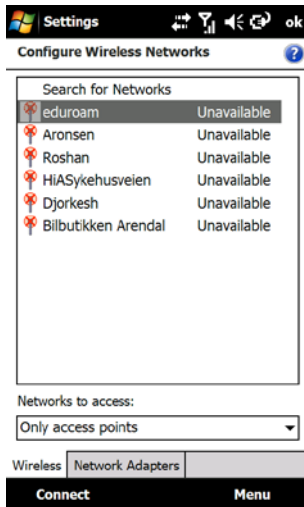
Settings ok

Configure Wireless Networks

Search for Networks

| | |
|---|---|
| eduroam | Unavailable |
| Aronsen | Unavailable |
| Roshan | Unavailable |
| HiASykehusveien | Unavailable |
| Djorkesh | Unavailable |
| Bilbutikken Arendal | Unavailable |

Networks to access:

Only access points

Wireless Network Adapters

Connect Menu